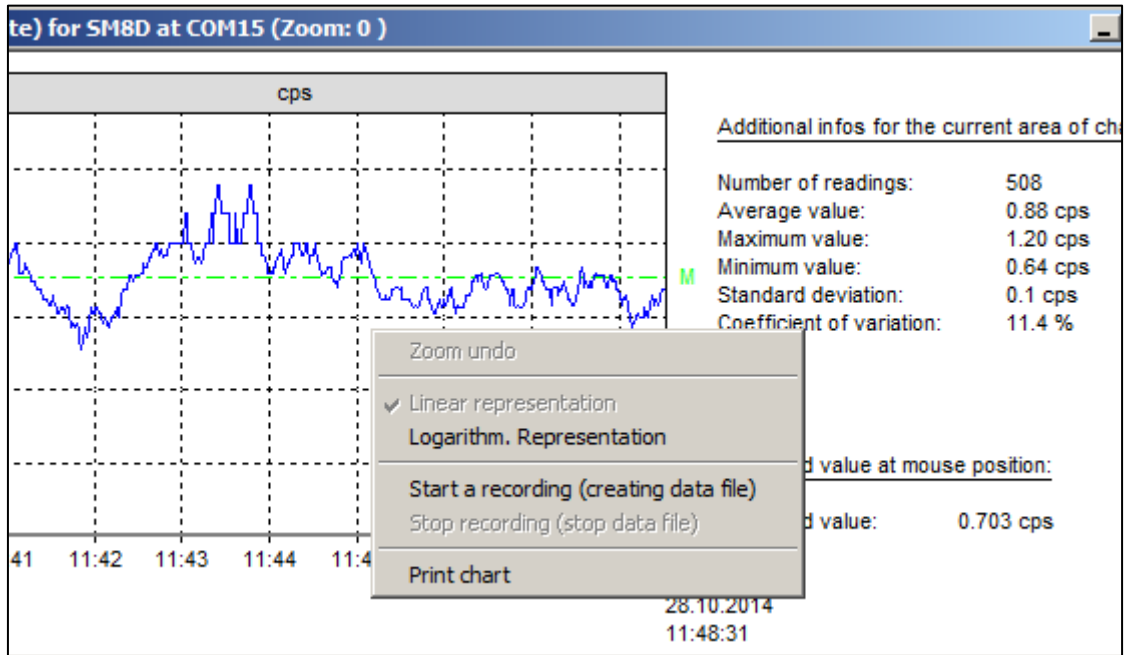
te) for SM8D at COM15 (Zoom: 0 )

cps

M

41 11:42 11:43 11:44 11:4

Additional infos for the current area of cha

| Number of readings: | 508 |
|---|---|
| Average value: | 0.88 cps |
| Maximum value: | 1.20 cps |
| Minimum value: | 0.64 cps |
| Standard deviation: | 0.1 cps |
| Coefficient of variation: | 11.4 % |

d value at mouse position:

d value: 0.703 cps

28.10.2014
11:48:31

Zoom undo

Linear representation
Logarithm. Representation

Start a recording (creating data file)
Stop recording (stop data file)

Print chart